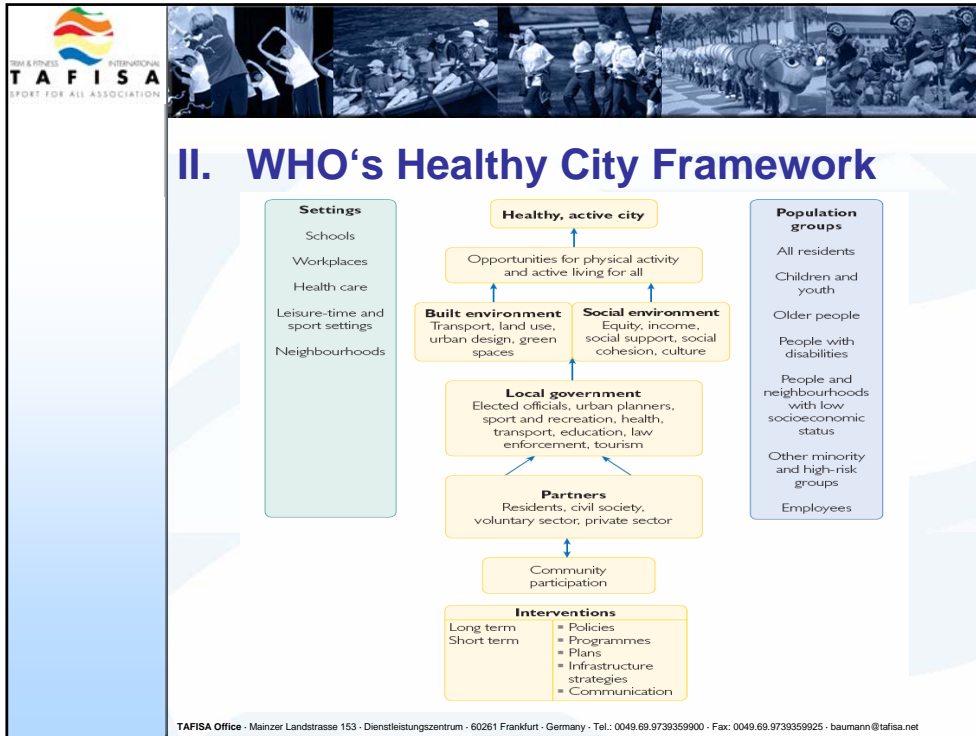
TRIM & FITNESS INTERNATIONAL
TAFISA
SPORT FOR ALL ASSOCIATION

II. WHO‘s Healthy City Framework

Settings
Schools
Workplaces
Health care
Leisure-time and sport settings
Neighbourhoods

Healthy, active city

Opportunities for physical activity and active living for all

Built environment
Transport, land use, urban design, green spaces

Social environment
Equity, income, social support, social cohesion, culture

Local government
Elected officials, urban planners, sport and recreation, health, transport, education, law enforcement, tourism

Partners
Residents, civil society, voluntary sector, private sector

Community participation

Interventions
Long term
Short term
▪ Policies
▪ Programmes
▪ Plans
▪ Infrastructure strategies
▪ Communication

Population groups
All residents
Children and youth
Older people
People with disabilities
People and neighbourhoods with low socioeconomic status
Other minority and high-risk groups
Employees

TAFISA Office · Mainzer Landstrasse 153 · Dienstleistungszentrum · 60261 Frankfurt · Germany · Tel.: 0049.69.9739359900 · Fax: 0049.69.9739359925 · baumann@tafisa.net